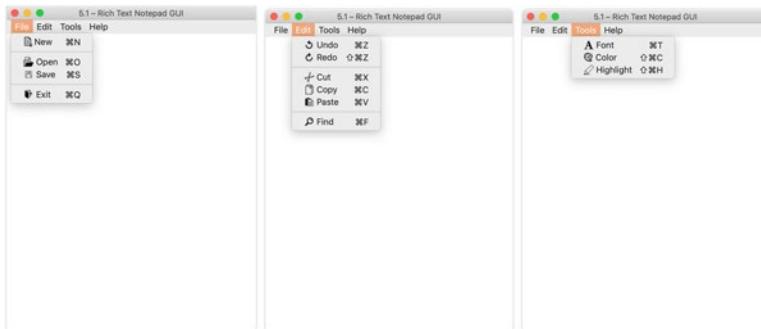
5.1 – Rich Text Notepad GUI
File Edit Tools Help
New ⌘N
Open ⌘O
Save ⌘S
Exit ⌘Q

5.1 – Rich Text Notepad GUI
File Edit Tools Help
Undo ⌘Z
Redo ⇧⌘Z
Cut ⌘X
Copy ⌘C
Paste ⌘V
Find ⌘F

5.1 – Rich Text Notepad GUI
File Edit Tools Help
Font ⌘T
Color ⇧⌘C
Highlight ⇧⌘H